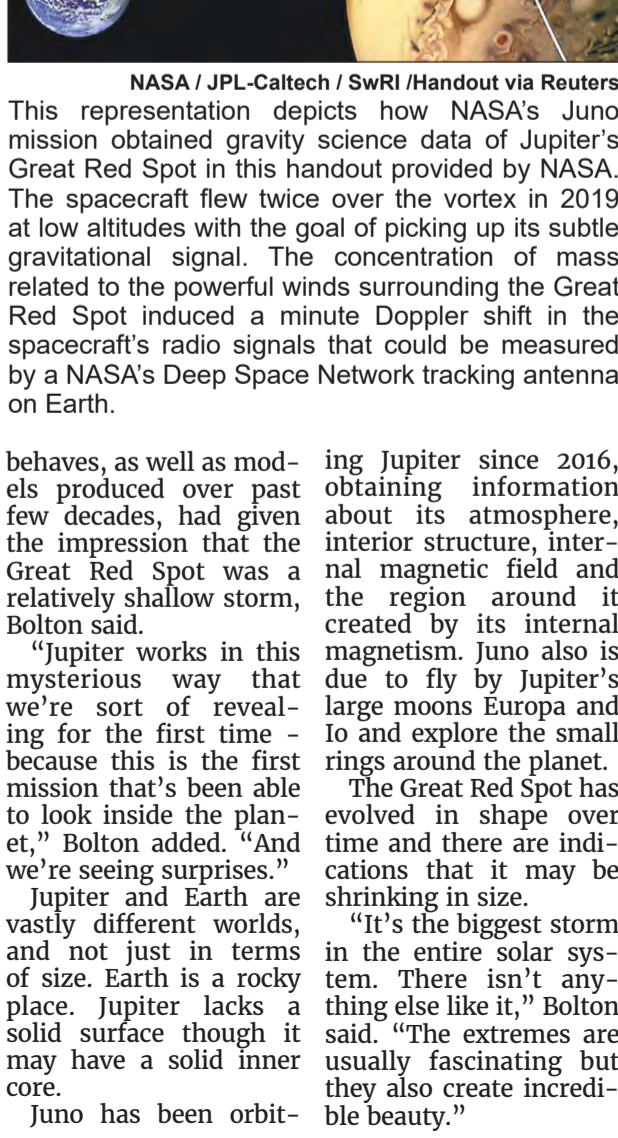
NASA / JPL-Caltech / SwRI /Handout via Reuters

This representation depicts how NASA's Juno mission obtained gravity science data of Jupiter's Great Red Spot in this handout provided by NASA. The spacecraft flew twice over the vortex in 2019 at low altitudes with the goal of picking up its subtle gravitational signal. The concentration of mass related to the powerful winds surrounding the Great Red Spot induced a minute Doppler shift in the spacecraft's radio signals that could be measured by a NASA's Deep Space Network tracking antenna on Earth.

behaves, as well as models produced over past few decades, had given the impression that the Great Red Spot was a relatively shallow storm, Bolton said.

"Jupiter works in this mysterious way that we're sort of revealing for the first time - because this is the first mission that's been able to look inside the planet," Bolton added. "And we're seeing surprises."

Jupiter and Earth are vastly different worlds, and not just in terms of size. Earth is a rocky place. Jupiter lacks a solid surface though it may have a solid inner core.

Juno has been orbiting Jupiter since 2016, obtaining information about its atmosphere, interior structure, internal magnetic field and the region around it created by its internal magnetism. Juno also is due to fly by Jupiter's large moons Europa and Io and explore the small rings around the planet.

The Great Red Spot has evolved in shape over time and there are indications that it may be shrinking in size.

"It's the biggest storm in the entire solar system. There isn't anything else like it," Bolton said. "The extremes are usually fascinating but they also create incredible beauty."